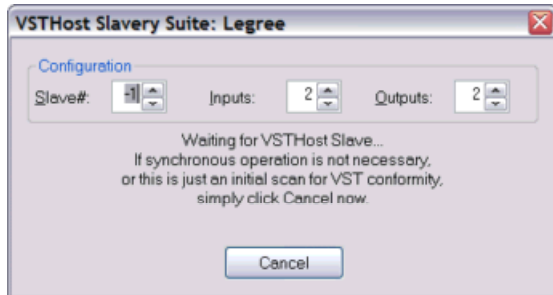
VSTHost Slavery Suite: Legree

Configuration

Slave#: -1 Inputs: 2 Outputs: 2

Waiting for VSTHost Slave...
If synchronous operation is not necessary,
or this is just an initial scan for VST conformity,
simply click Cancel now.

Cancel